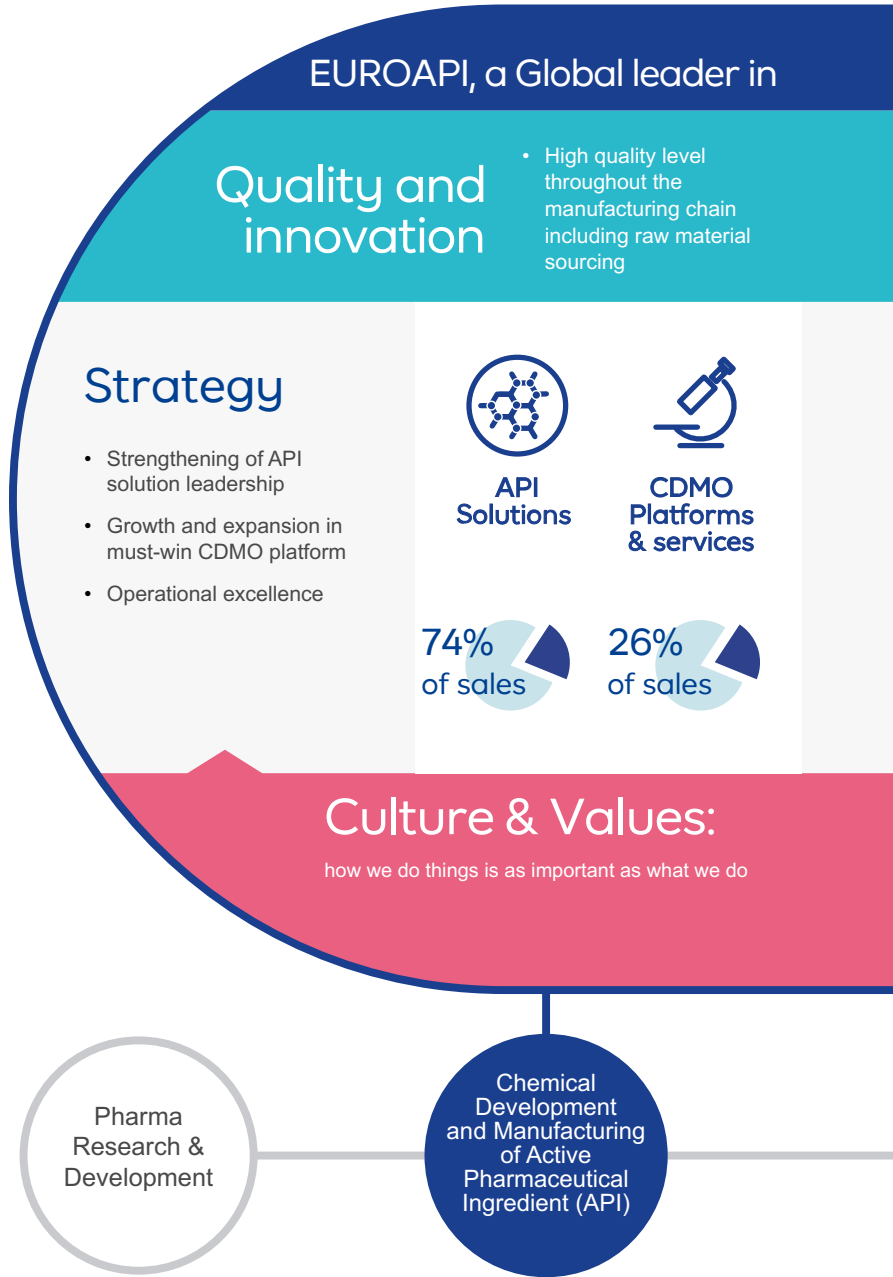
EUROAPI, a Global leader in

Quality and innovation

• High quality level throughout the manufacturing chain including raw material sourcing

Strategy

• Strengthening of API solution leadership
• Growth and expansion in must-win CDMO platform
• Operational excellence

API Solutions

CDMO Platforms & services

74% of sales

26% of sales

Culture & Values:

how we do things is as important as what we do

Pharma Research & Development

Chemical Development and Manufacturing of Active Pharmaceutical Ingredient (API)